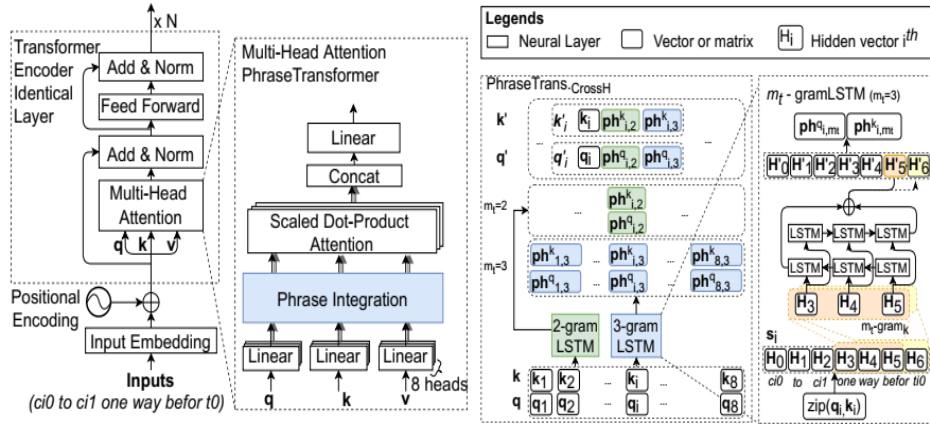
x N

Transformer Encoder Identical Layer

Add & Norm

Feed Forward

Add & Norm

Multi-Head Attention

q k v

Positional Encoding

Input Embedding

Inputs

(ci0 to ci1 one way befor t0)

Multi-Head Attention PhraseTransformer

Linear

Concat

Scaled Dot-Product Attention

Phrase Integration

Linear

Linear

Linear

8 heads

q

k

v

Legends

Neural Layer

Vector or matrix

$H_i$ Hidden vector $i^{th}$

PhraseTrans.$_{CrossH}$

k'

q'

$k'_i$

$k_i$

$ph^k_{i,2}$

$ph^k_{i,3}$

$q'_i$

$q_i$

$ph^q_{i,2}$

$ph^q_{i,3}$

$m_t$=2

...

$ph^k_{i,2}$

$ph^q_{i,2}$

...

$m_t$=3

$ph^k_{1,3}$

...

$ph^k_{i,3}$

...

$ph^k_{8,3}$

$ph^q_{1,3}$

...

$ph^q_{i,3}$

...

$ph^q_{8,3}$

2-gram LSTM

3-gram LSTM

k

$k_1$

$k_2$

...

$k_i$

...

$k_8$

q

$q_1$

$q_2$

...

$q_i$

...

$q_8$

$m_t$ - gramLSTM ($m_t$=3)

$ph^{q_i,mt}$

$ph^{k_i,mt}$

H'$_0$ H'$_1$ H'$_2$ H'$_3$ H'$_4$ H'$_5$ H'$_6$

LSTM

LSTM

LSTM

LSTM

LSTM

LSTM

$H_3$

$H_4$

$H_5$

$m_t$-gram$_k$

$s_i$

$H_0$ $H_1$ $H_2$ $H_3$ $H_4$ $H_5$ $H_6$

ci0 to ci1 one way befor ti0

zip($q_i$, $k_i$)